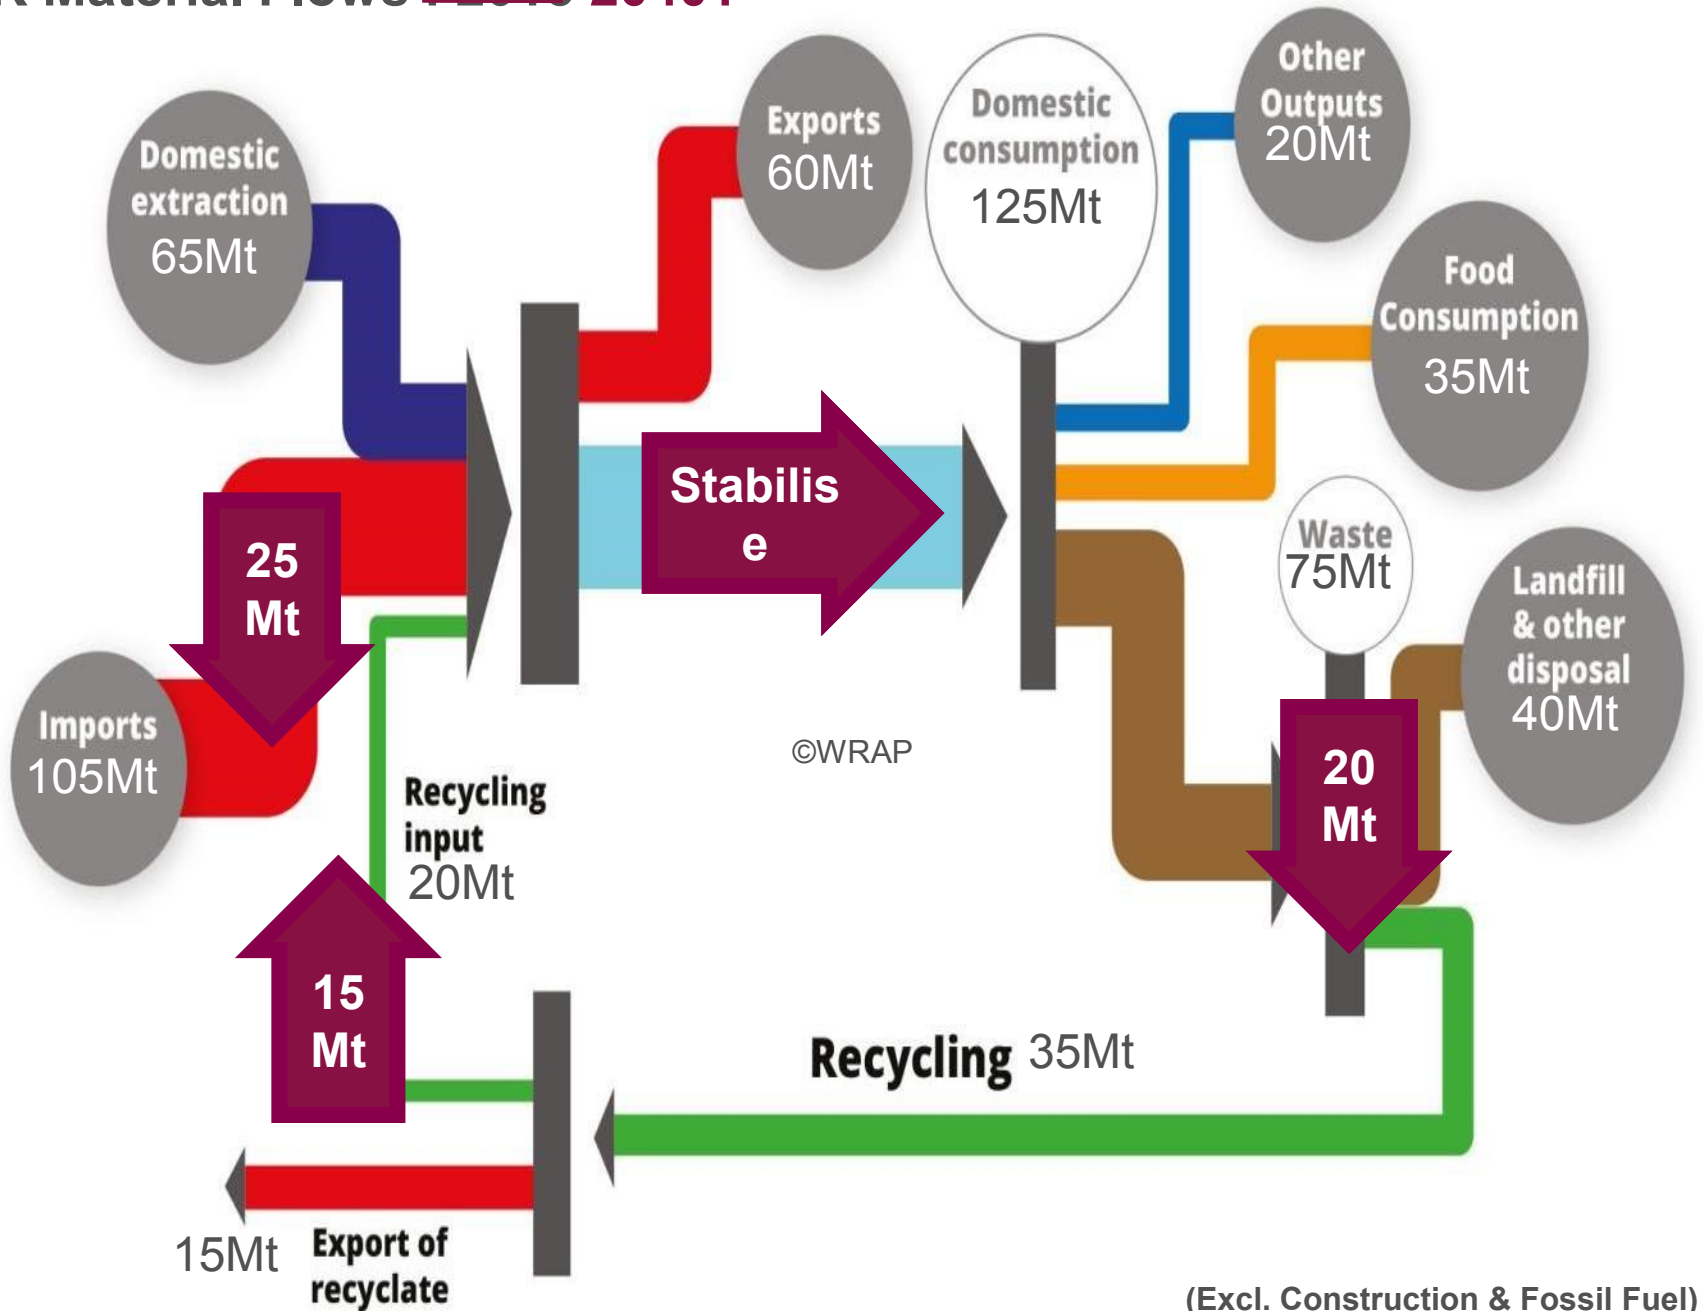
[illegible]

Domestic extraction 65Mt

Exports 60Mt

Domestic consumption 125Mt

Other Outputs 20Mt

Food Consumption 35Mt

25 Mt

Stabilise

Waste 75Mt

Imports 105Mt

Landfill & other disposal 40Mt

©WRAP

20 Mt

Recycling input 20Mt

15 Mt

Recycling 35Mt

15Mt Export of recyclate

(Excl. Construction & Fossil Fuel)